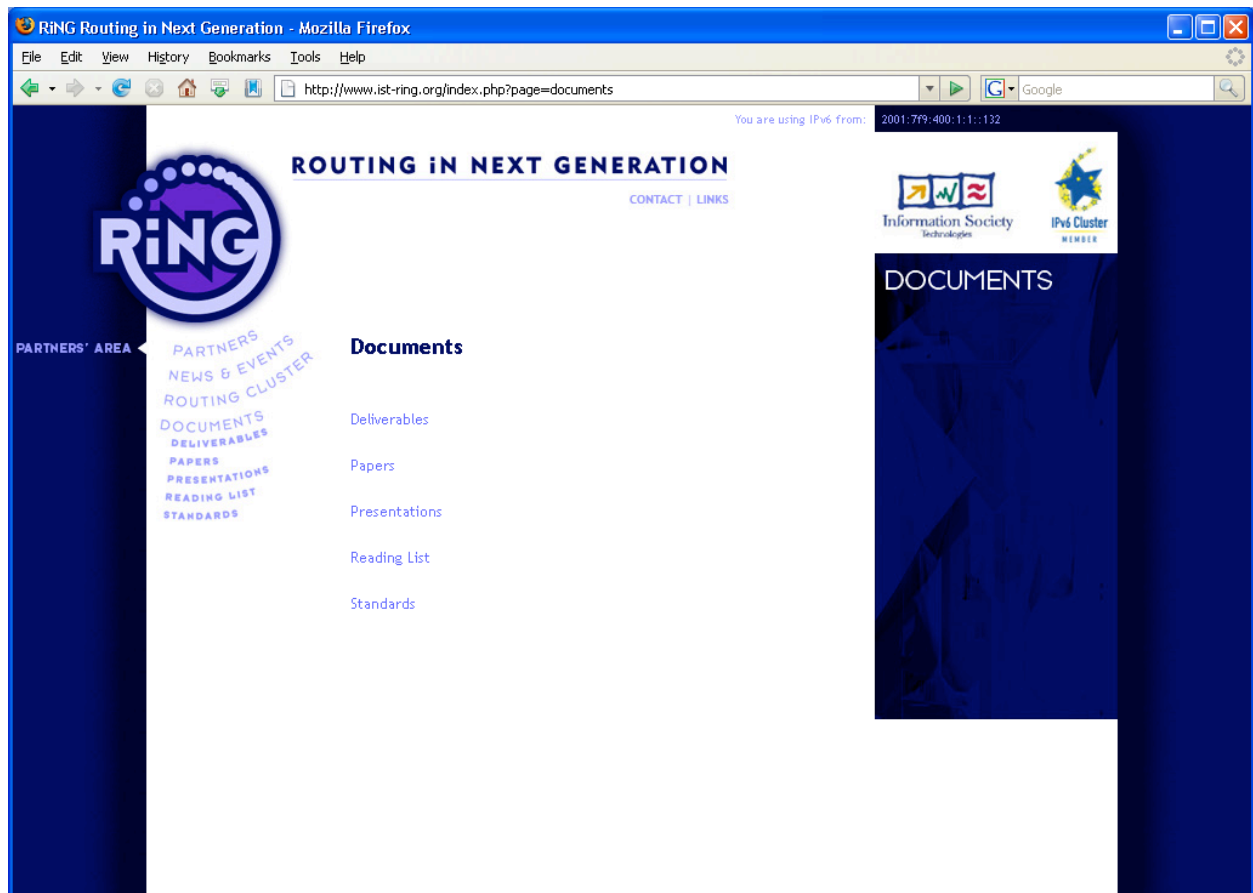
RiNG Routing in Next Generation - Mozilla Firefox

File Edit View History Bookmarks Tools Help

http://www.ist-ring.org/index.php?page=documents

Google

You are using IPv6 from: 2001:7f9:400:1:1::132

RiNG

ROUTING iN NEXT GENERATION

CONTACT | LINKS

Information Society Technologies

IPv6 Cluster MEMBER

DOCUMENTS

PARTNERS' AREA

PARTNERS
NEWS & EVENTS
ROUTING CLUSTER
DOCUMENTS
DELIVERABLES
PAPERS
PRESENTATIONS
READING LIST
STANDARDS

Documents

Deliverables

Papers

Presentations

Reading List

Standards